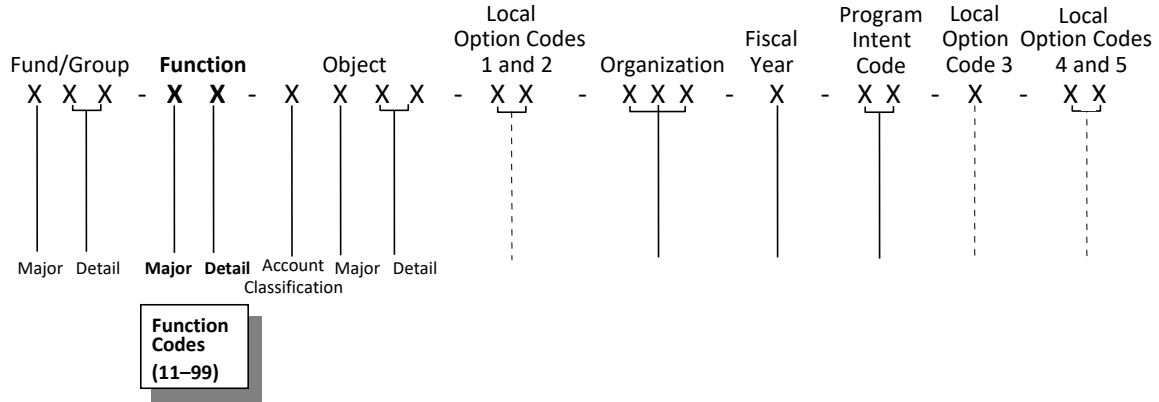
Fund/Group **Function** Object Local Option Codes 1 and 2 Organization Fiscal Year Program Intent Code Local Option Code 3 Local Option Codes 4 and 5

X X X - **X** **X** - X X X X - X X - X X X - X - X X - X - X X

Major Detail **Major** **Detail** Account Classification Major Detail

**Function Codes (11–99)**